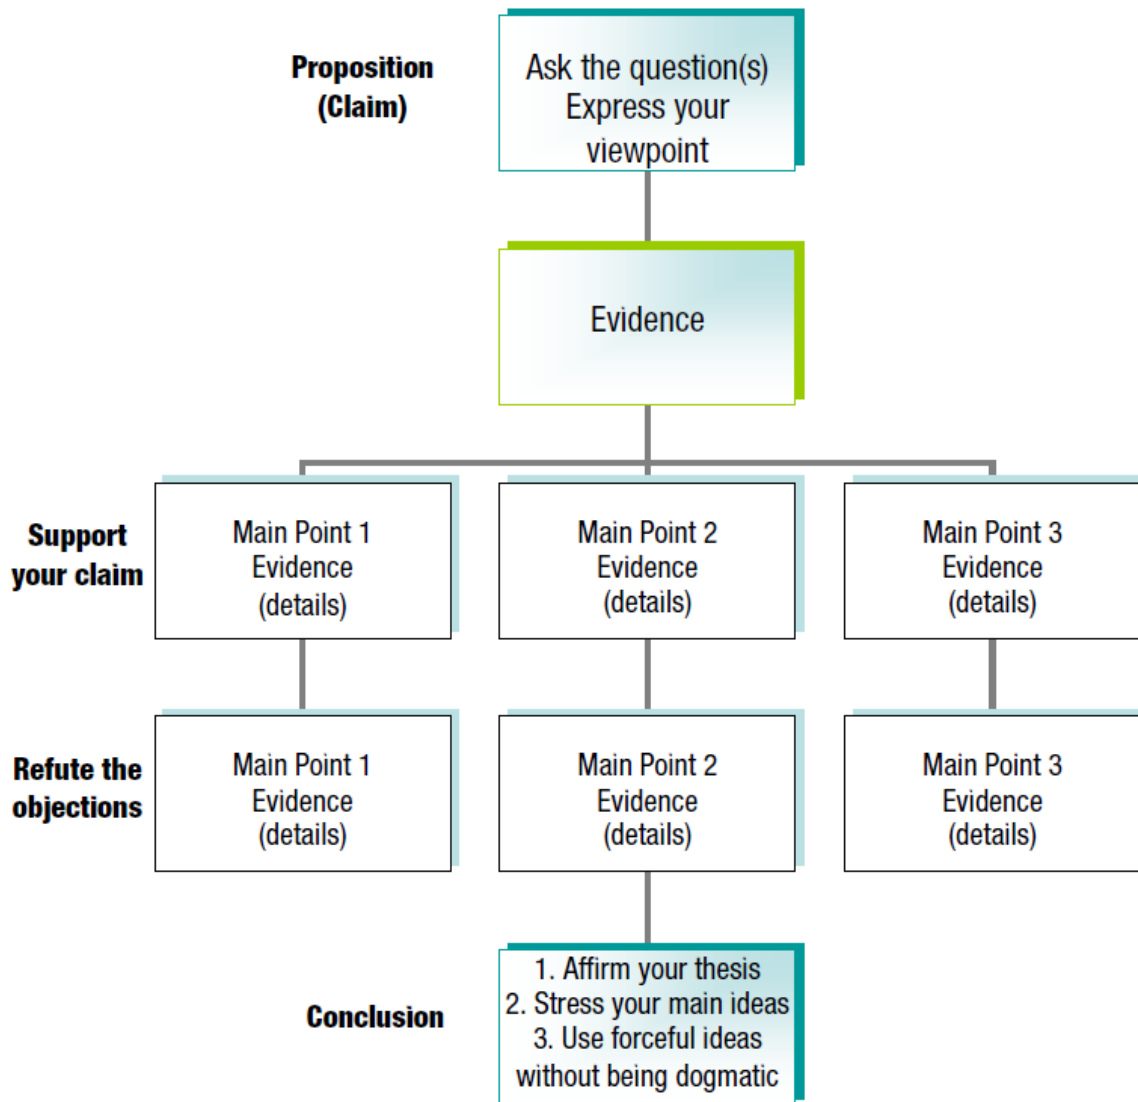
Proposition (Claim)

Ask the question(s) Express your viewpoint

Evidence

Support your claim

Main Point 1 Evidence (details)

Main Point 2 Evidence (details)

Main Point 3 Evidence (details)

Refute the objections

Main Point 1 Evidence (details)

Main Point 2 Evidence (details)

Main Point 3 Evidence (details)

Conclusion

1. Affirm your thesis
2. Stress your main ideas
3. Use forceful ideas without being dogmatic